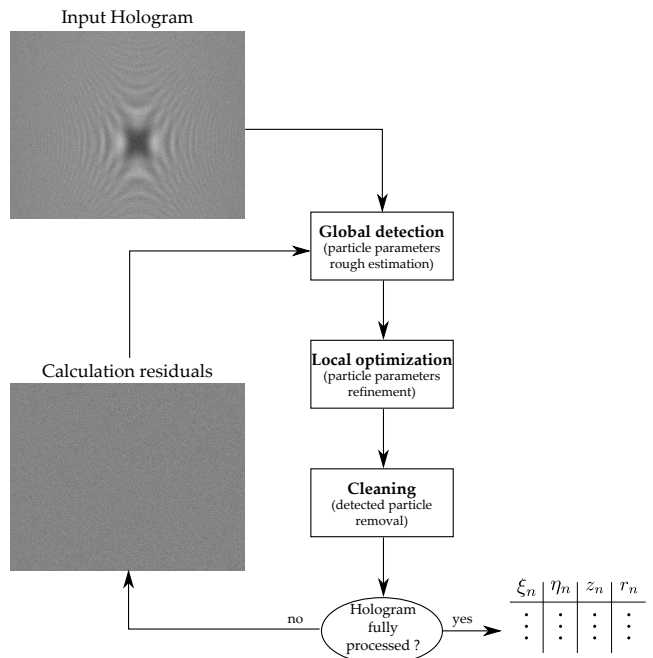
Input Hologram

Global detection (particle parameters rough estimation)

Calculation residuals

Local optimization (particle parameters refinement)

Cleaning (detected particle removal)

no

Hologram fully processed ?

yes

| $\xi_n$ | $\eta_n$ | $z_n$ | $r_n$ |
|---|---|---|---|
| $\vdots$ | $\vdots$ | $\vdots$ | $\vdots$ |